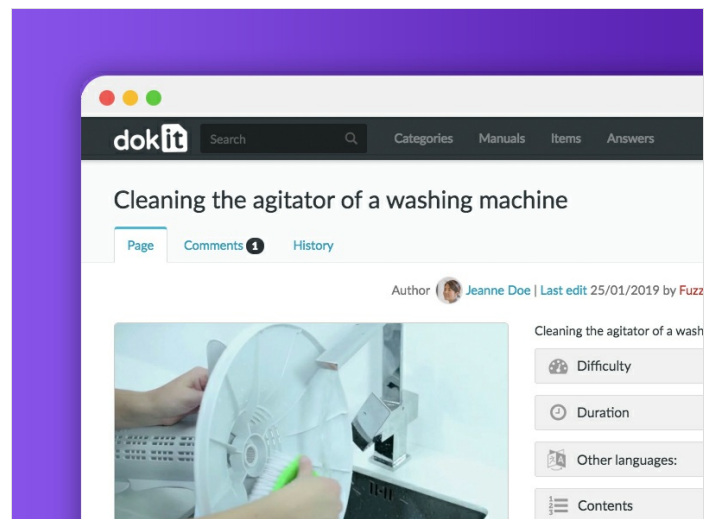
dokit

Search

Categories Manuals Items Answers

Cleaning the agitator of a washing machine

Page Comments 1 History

Author Jeanne Doe | Last edit 25/01/2019 by Fuzz

Cleaning the agitator of a wash

Difficulty

Duration

Other languages:

Contents